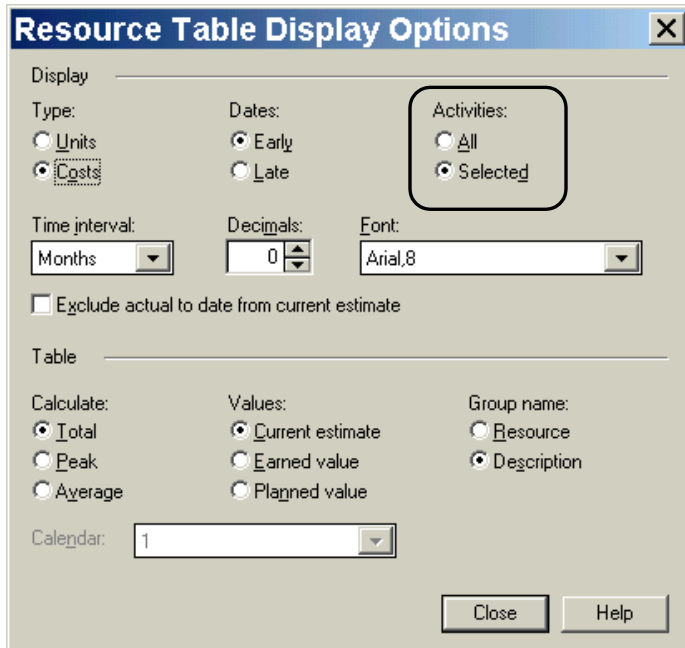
Resource Table Display Options

Display

Type:
Units
Costs

Dates:
Early
Late

Activities:
All
Selected

Time interval:
Months

Decimals:
0

Font:
Arial,8

Exclude actual to date from current estimate

Table

Calculate:
Total
Peak
Average

Values:
Current estimate
Earned value
Planned value

Group name:
Resource
Description

Calendar:
1

Close
Help